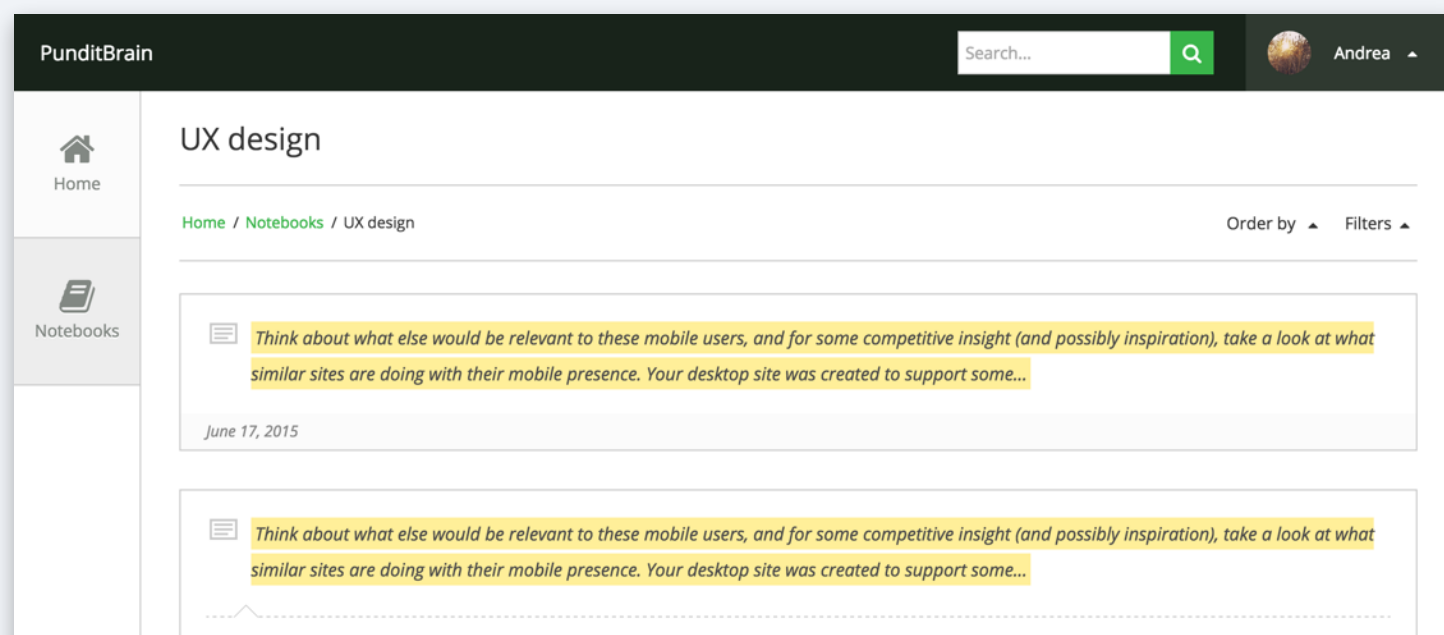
PunditBrain

Search...

Andrea

Home

Notebooks

UX design

Home / Notebooks / UX design

Order by

Filters

Think about what else would be relevant to these mobile users, and for some competitive insight (and possibly inspiration), take a look at what similar sites are doing with their mobile presence. Your desktop site was created to support some...

June 17, 2015

Think about what else would be relevant to these mobile users, and for some competitive insight (and possibly inspiration), take a look at what similar sites are doing with their mobile presence. Your desktop site was created to support some...